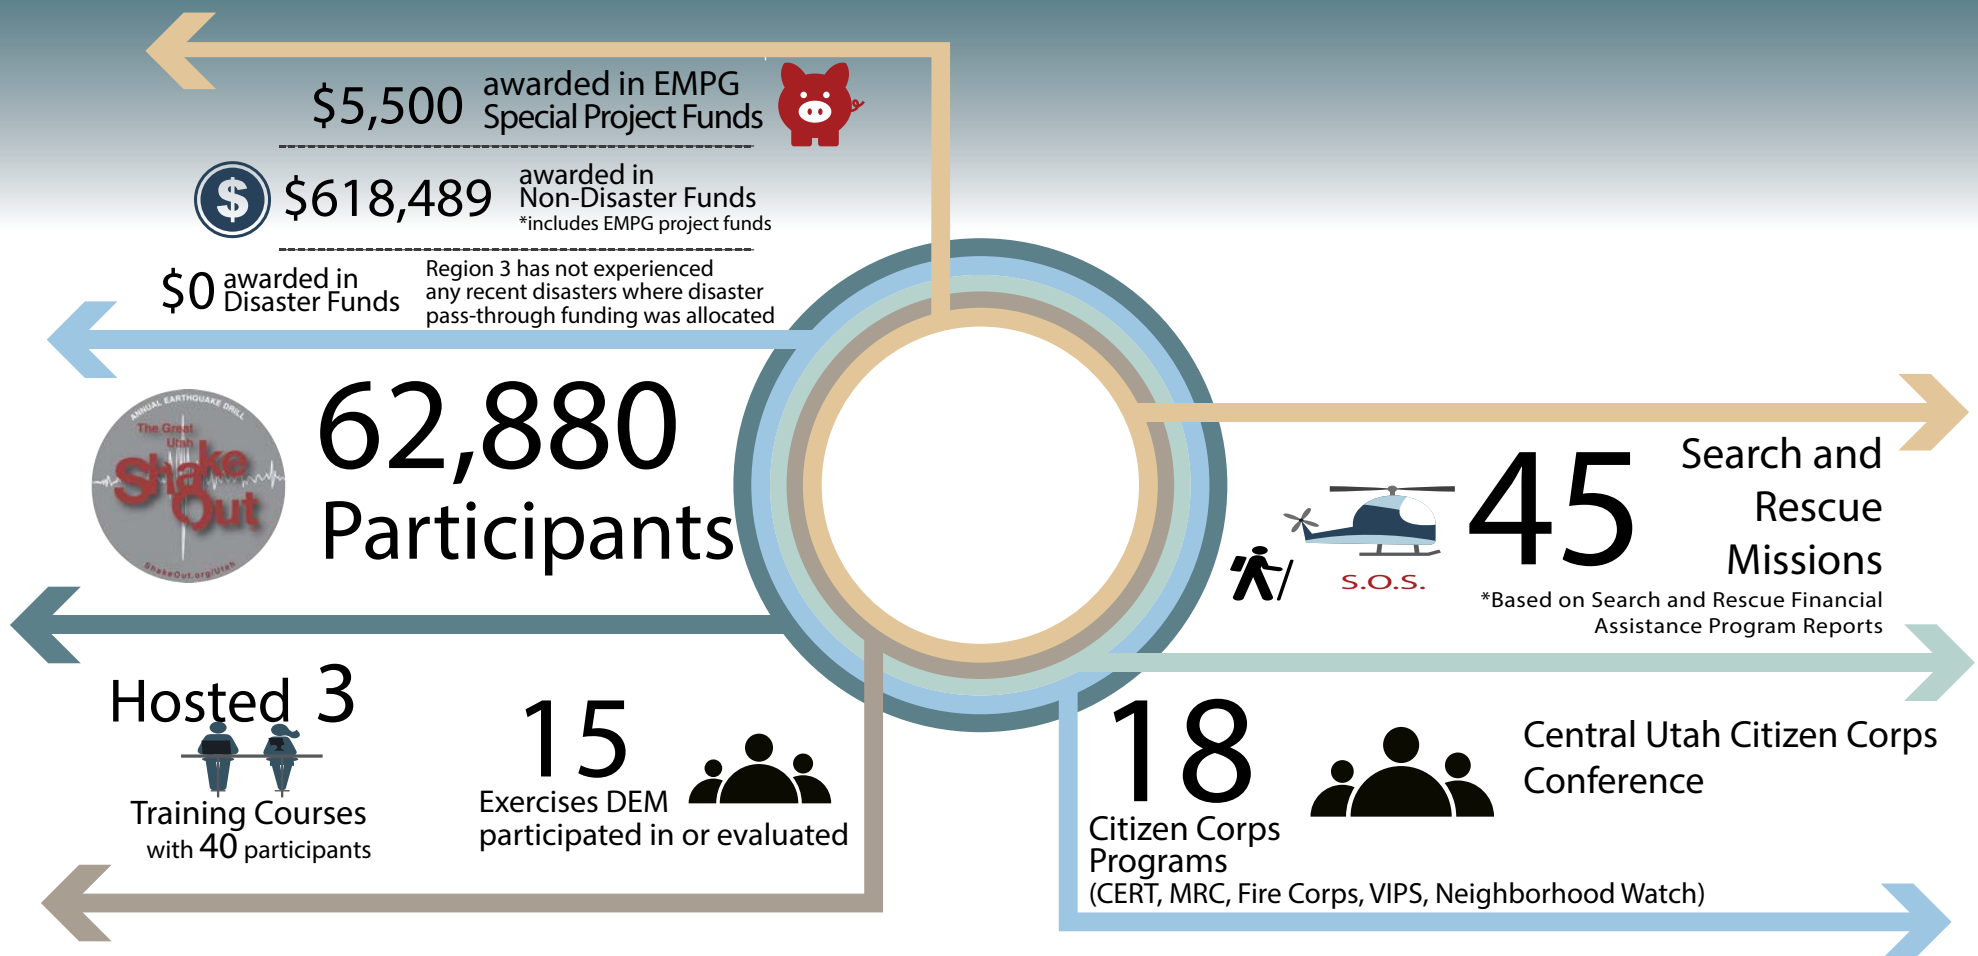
$5,500 awarded in EMPG Special Project Funds

$618,489 awarded in Non-Disaster Funds
*includes EMPG project funds

$0 awarded in Disaster Funds

Region 3 has not experienced any recent disasters where disaster pass-through funding was allocated

ANNUAL EARTHQUAKE DRILL
The Great Utah ShakeOut
ShakeOut.org/Utah

62,880 Participants

45 Search and Rescue Missions

S.O.S.

*Based on Search and Rescue Financial Assistance Program Reports

Hosted 3 Training Courses with 40 participants

15 Exercises DEM participated in or evaluated

18 Citizen Corps Programs
(CERT, MRC, Fire Corps, VIPS, Neighborhood Watch)

Central Utah Citizen Corps Conference